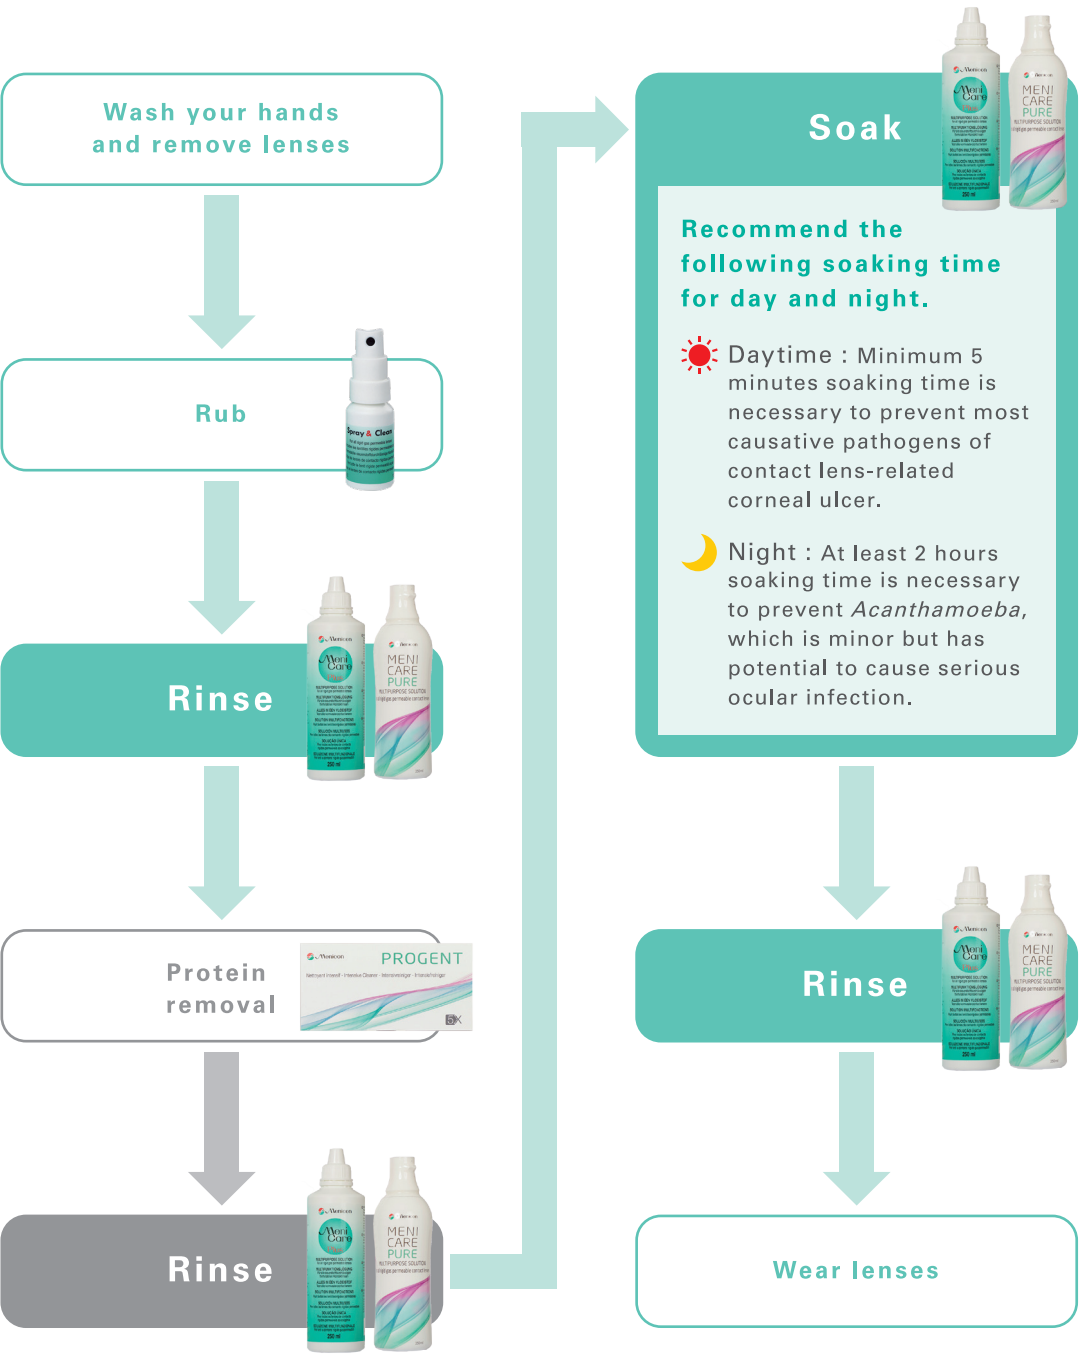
Wash your hands and remove lenses

Rub

Spray & Clean

Rinse

Meni Care

MENI CARE PURE

Protein removal

Menicon PROGENT

Rinse

Soak

Recommend the following soaking time for day and night.

Daytime : Minimum 5 minutes soaking time is necessary to prevent most causative pathogens of contact lens-related corneal ulcer.

Night : At least 2 hours soaking time is necessary to prevent *Acanthamoeba*, which is minor but has potential to cause serious ocular infection.

Rinse

Wear lenses